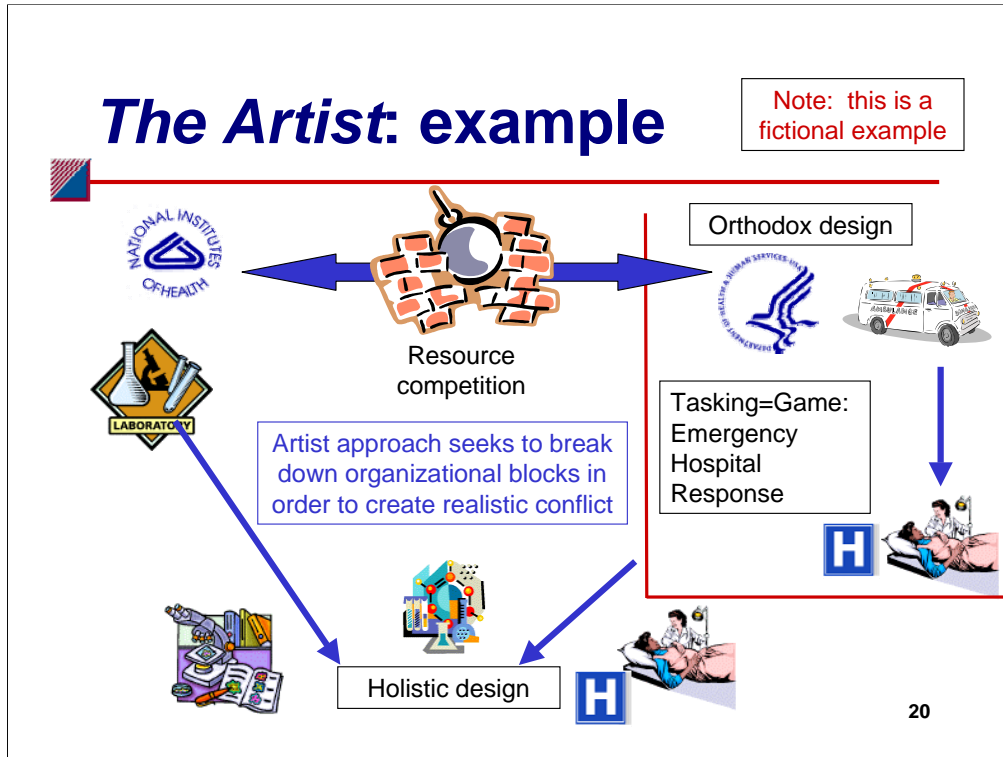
The Artist: example

Note: this is a fictional example

NATIONAL INSTITUTES OF HEALTH

Resource competition

Orthodox design

DEPARTMENT OF HEALTH & HUMAN SERVICES USA

AMBULANCE

LABORATORY

Artist approach seeks to break down organizational blocks in order to create realistic conflict

Tasking=Game: Emergency Hospital Response

H

Holistic design

H

20